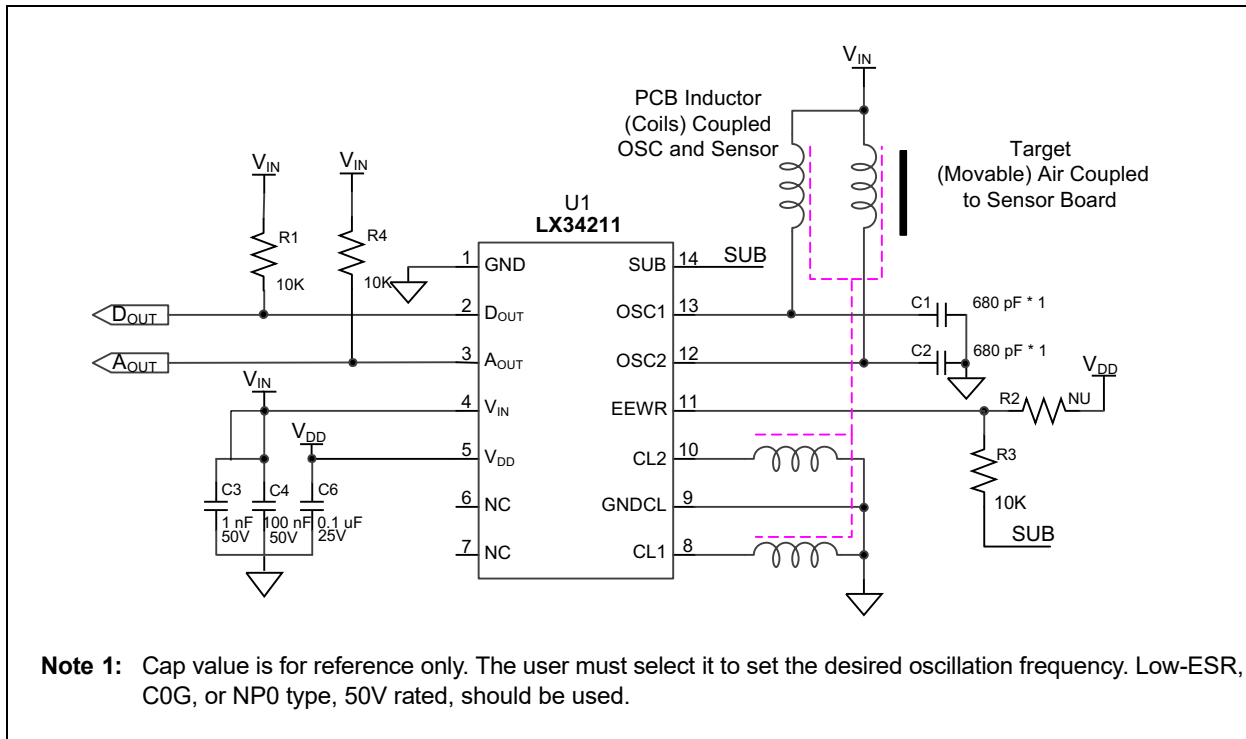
$V_{IN}$

PCB Inductor (Coils) Coupled OSC and Sensor

Target (Movable) Air Coupled to Sensor Board

$V_{IN}$ $V_{IN}$

R1 10K R4 10K

U1
LX34211

1 GND
2 $D_{OUT}$
3 $A_{OUT}$
4 $V_{IN}$
5 $V_{DD}$
6 NC
7 NC

SUB 14
OSC1 13
OSC2 12
EEWR 11
CL2 10
GNDCL 9
CL1 8

SUB

$D_{OUT}$
$A_{OUT}$

C1 680 pF * 1
C2 680 pF * 1

$V_{DD}$
R2 NU
R3 10K
SUB

$V_{IN}$
$V_{DD}$

C3 1 nF 50V
C4 100 nF 50V
C6 0.1 uF 25V

**Note 1:** Cap value is for reference only. The user must select it to set the desired oscillation frequency. Low-ESR, C0G, or NP0 type, 50V rated, should be used.